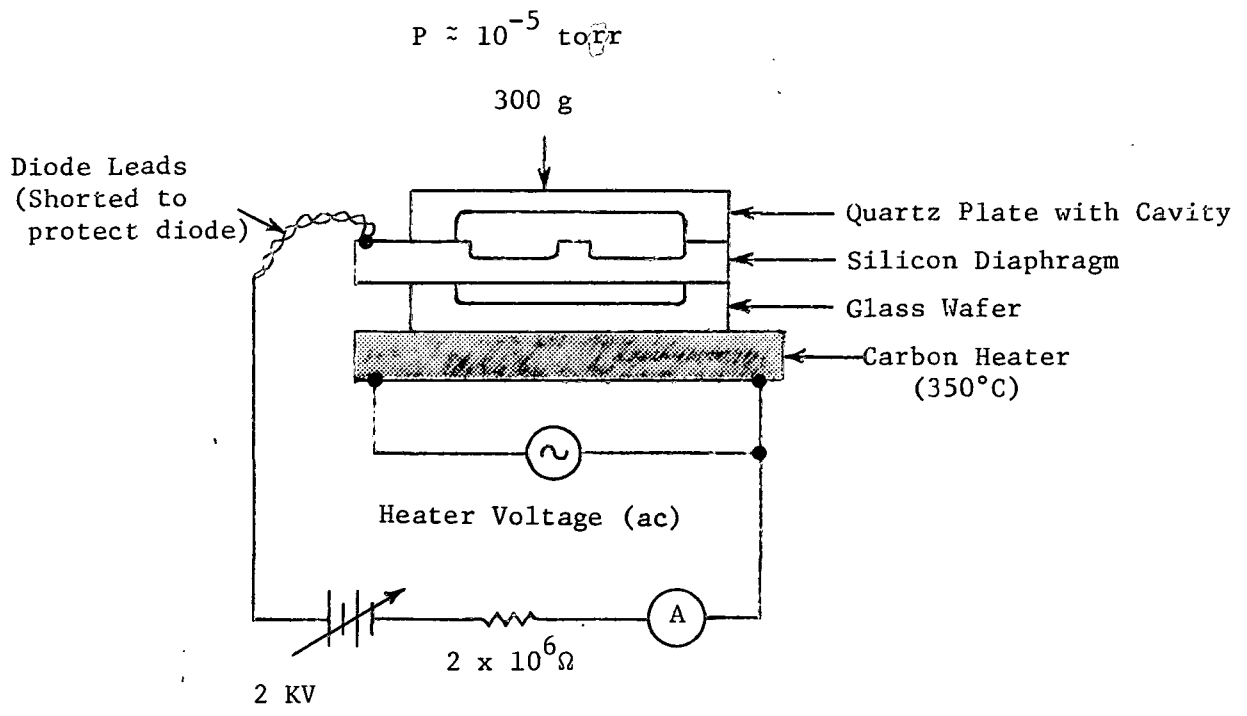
$P \approx 10^{-5}$ torr

300 g

Diode Leads (Shorted to protect diode)

Quartz Plate with Cavity

Silicon Diaphragm

Glass Wafer

Carbon Heater (350°C)

Heater Voltage (ac)

A

$2 \times 10^{6}\Omega$

2 KV